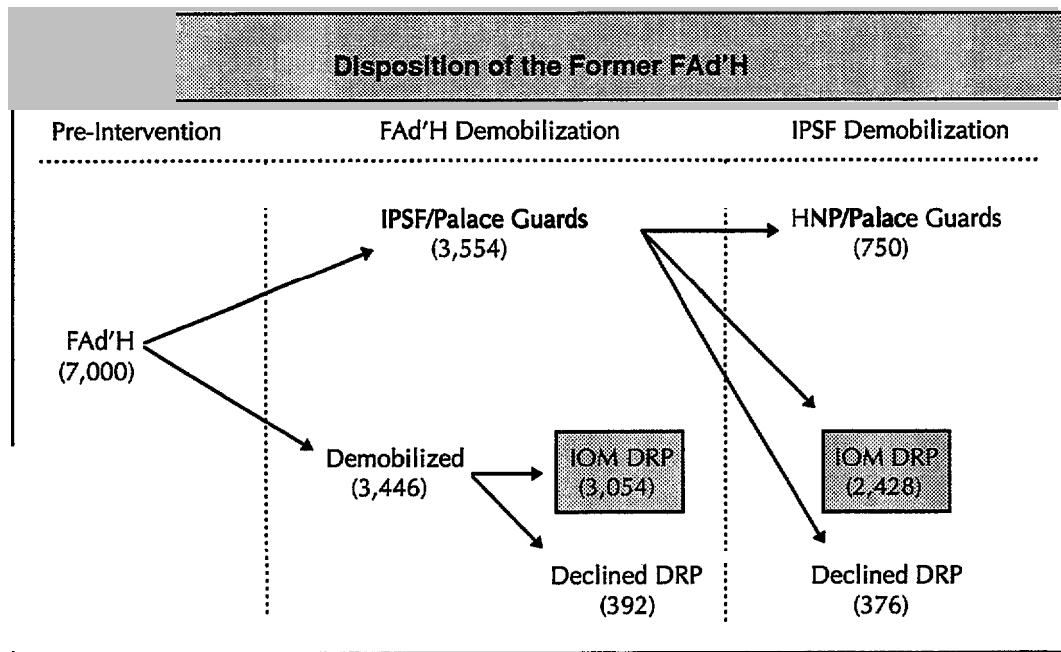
Disposition of the Former FAd'H

Pre-Intervention

FAd'H Demobilization

IPSF Demobilization

FAd'H
(7,000)

IPSF/Palace Guards
(3,554)

Demobilized
(3,446)

IOM DRP
(3,054)

Declined DRP
(392)

HNP/Palace Guards
(750)

IOM DRP
(2,428)

Declined DRP
(376)